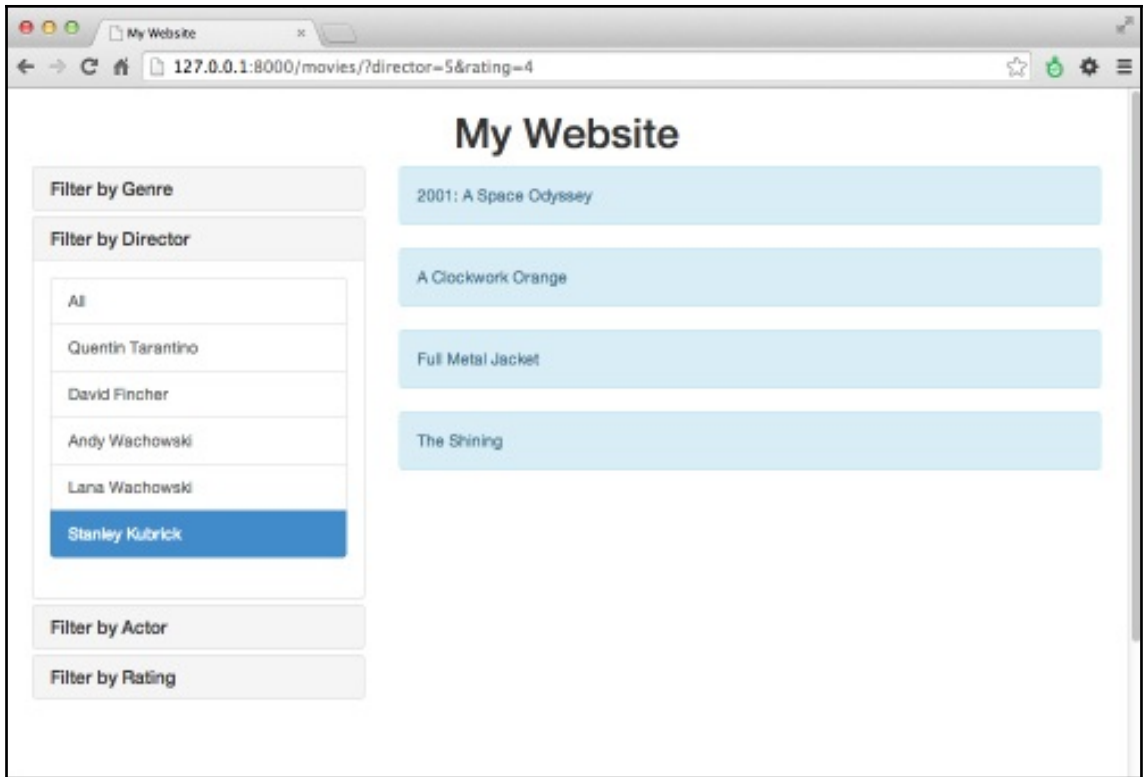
My Website ×

127.0.0.1:8000/movies/?director=5&rating=4

My Website

Filter by Genre

Filter by Director

All

Quentin Tarantino

David Fincher

Andy Wachowski

Lana Wachowski

Stanley Kubrick

Filter by Actor

Filter by Rating

2001: A Space Odyssey

A Clockwork Orange

Full Metal Jacket

The Shining